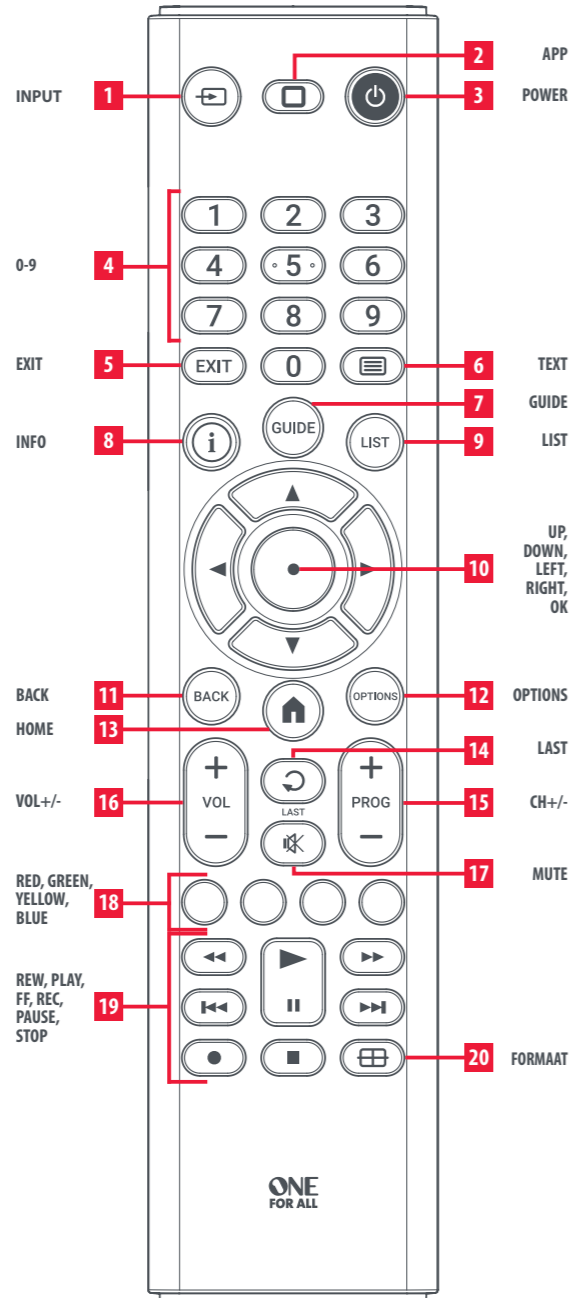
2 APP
INPUT 1
3 POWER
1 2 3
0-9 4
4 5 6
7 8 9
EXIT 5
EXIT 0
6 TEXT
7 GUIDE
INFO 8
GUIDE
9 LIST
LIST
10 UP, DOWN, LEFT, RIGHT, OK
BACK 11
BACK
OPTIONS
12 OPTIONS
HOME 13
14 LAST
VOL+/- 16
VOL
LAST
PROG
15 CH+/-
17 MUTE
RED, GREEN, YELLOW, BLUE 18
REW, PLAY, FF, REC, PAUSE, STOP 19
20 FORMAAT
ONE FOR ALL